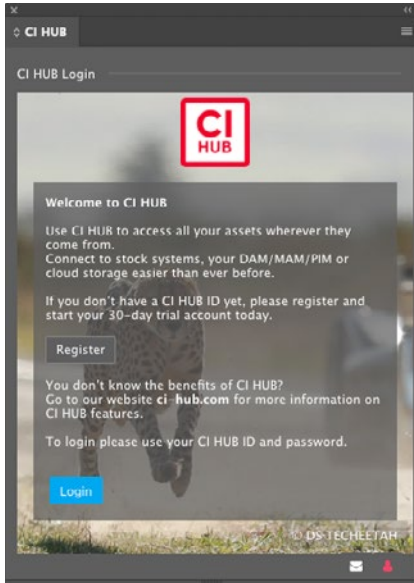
CI HUB

CI HUB Login

CI
HUB

Welcome to CI HUB

Use CI HUB to access all your assets wherever they come from.
Connect to stock systems, your DAM/MAM/PIM or cloud storage easier than ever before.

If you don't have a CI HUB ID yet, please register and start your 30-day trial account today.

Register

You don't know the benefits of CI HUB?
Go to our website ci-hub.com for more information on CI HUB features.

To login please use your CI HUB ID and password.

Login

© DS-TECHEETAH